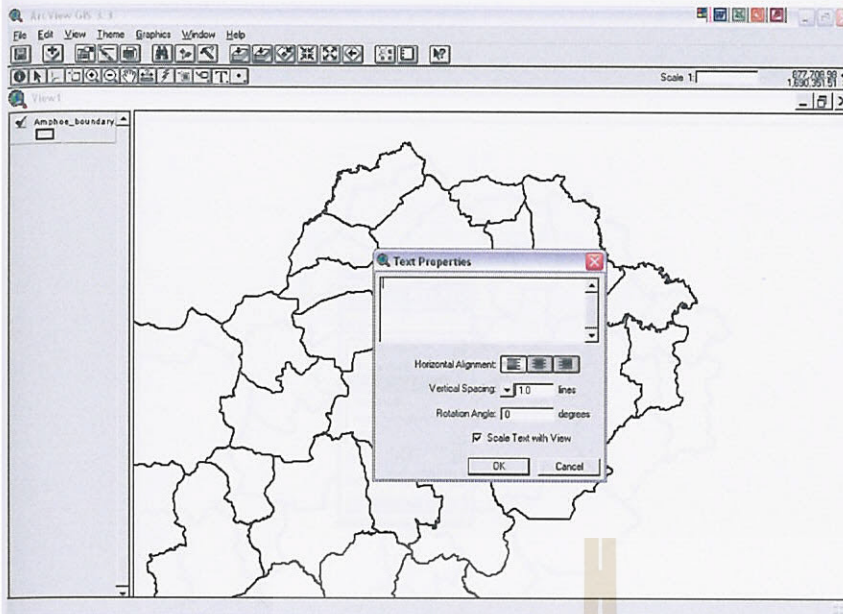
ArcView GIS 3.3

File Edit View Theme Graphics Window Help

Scale 1:

677,706.98
1,690,351.61

View1

Amphoe_boundary

Text Properties

Horizontal Alignment:

Vertical Spacing: 1.0 lines

Rotation Angle: 0 degrees

Scale Text with View

OK

Cancel